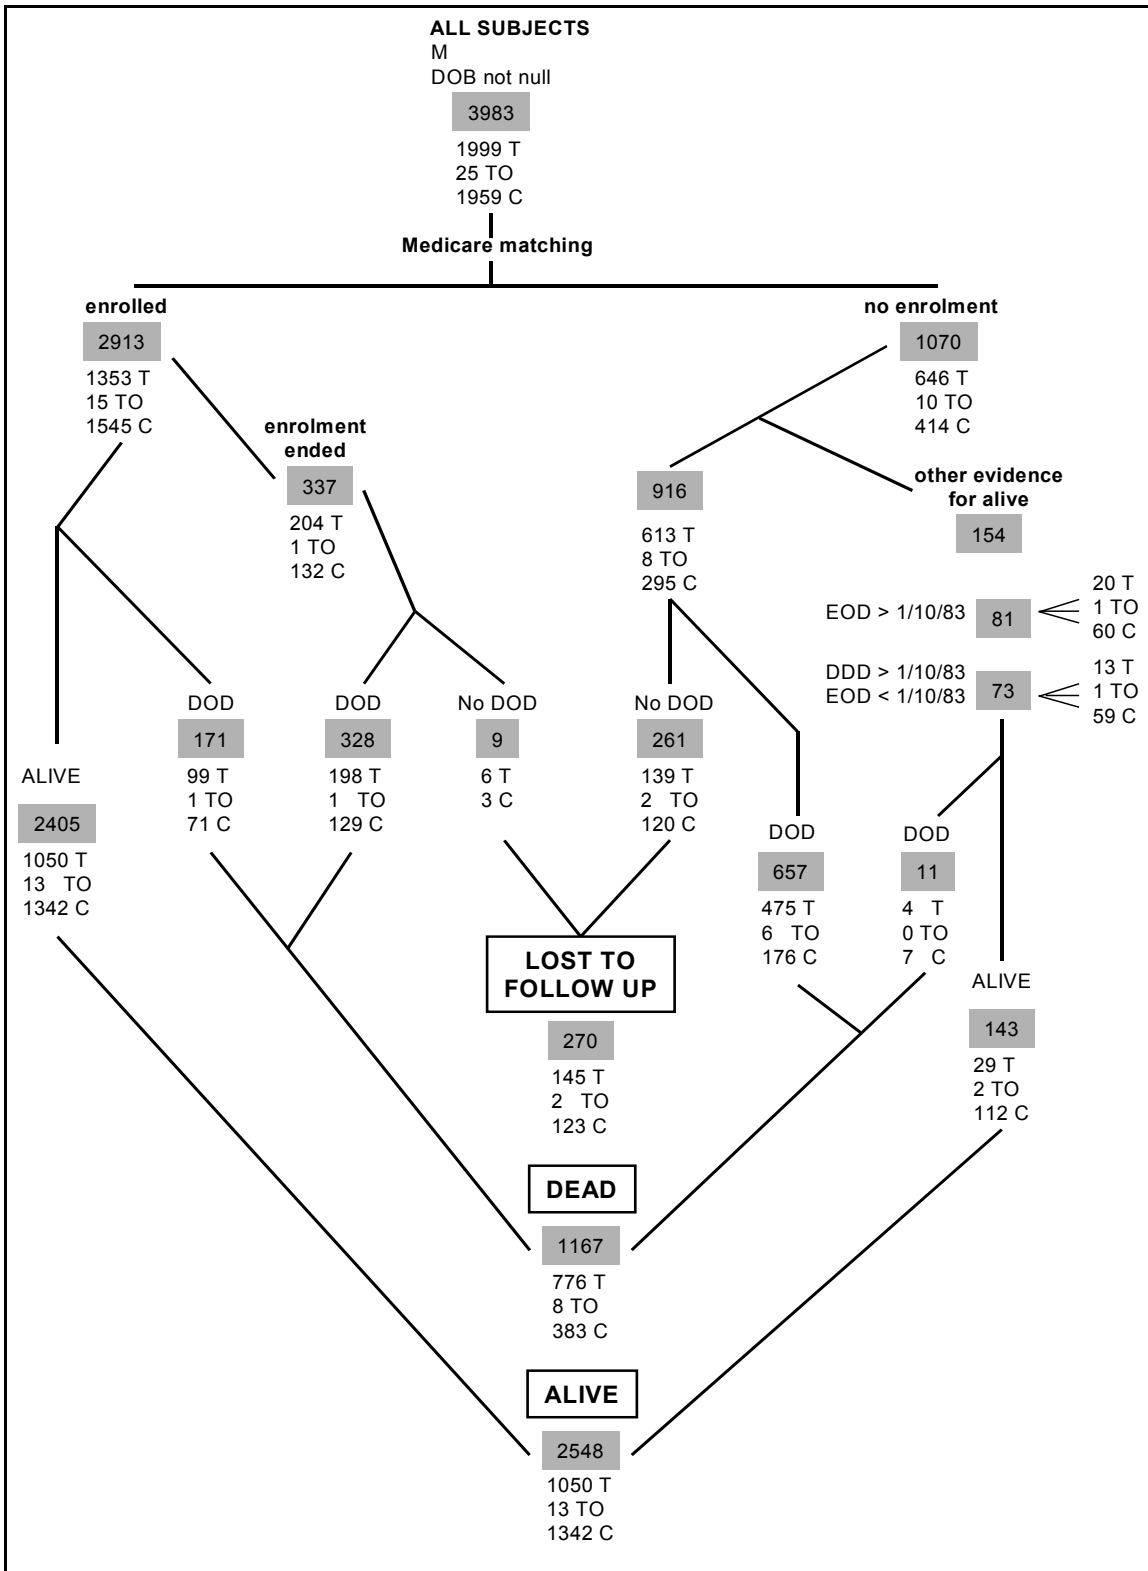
ALL SUBJECTS
M
DOB not null
3983
1999 T
25 TO
1959 C

Medicare matching

enrolled
2913
1353 T
15 TO
1545 C

enrolment ended
337
204 T
1 TO
132 C

no enrolment
1070
646 T
10 TO
414 C

916
613 T
8 TO
295 C

other evidence for alive
154

EOD > 1/10/83
81
20 T
1 TO
60 C

DDD > 1/10/83
EOD < 1/10/83
73
13 T
1 TO
59 C

ALIVE
2405
1050 T
13 TO
1342 C

DOD
171
99 T
1 TO
71 C

DOD
328
198 T
1 TO
129 C

No DOD
9
6 T
3 C

No DOD
261
139 T
2 TO
120 C

DOD
657
475 T
6 TO
176 C

DOD
11
4 T
0 TO
7 C

ALIVE
143
29 T
2 TO
112 C

LOST TO FOLLOW UP
270
145 T
2 TO
123 C

DEAD
1167
776 T
8 TO
383 C

ALIVE
2548
1050 T
13 TO
1342 C